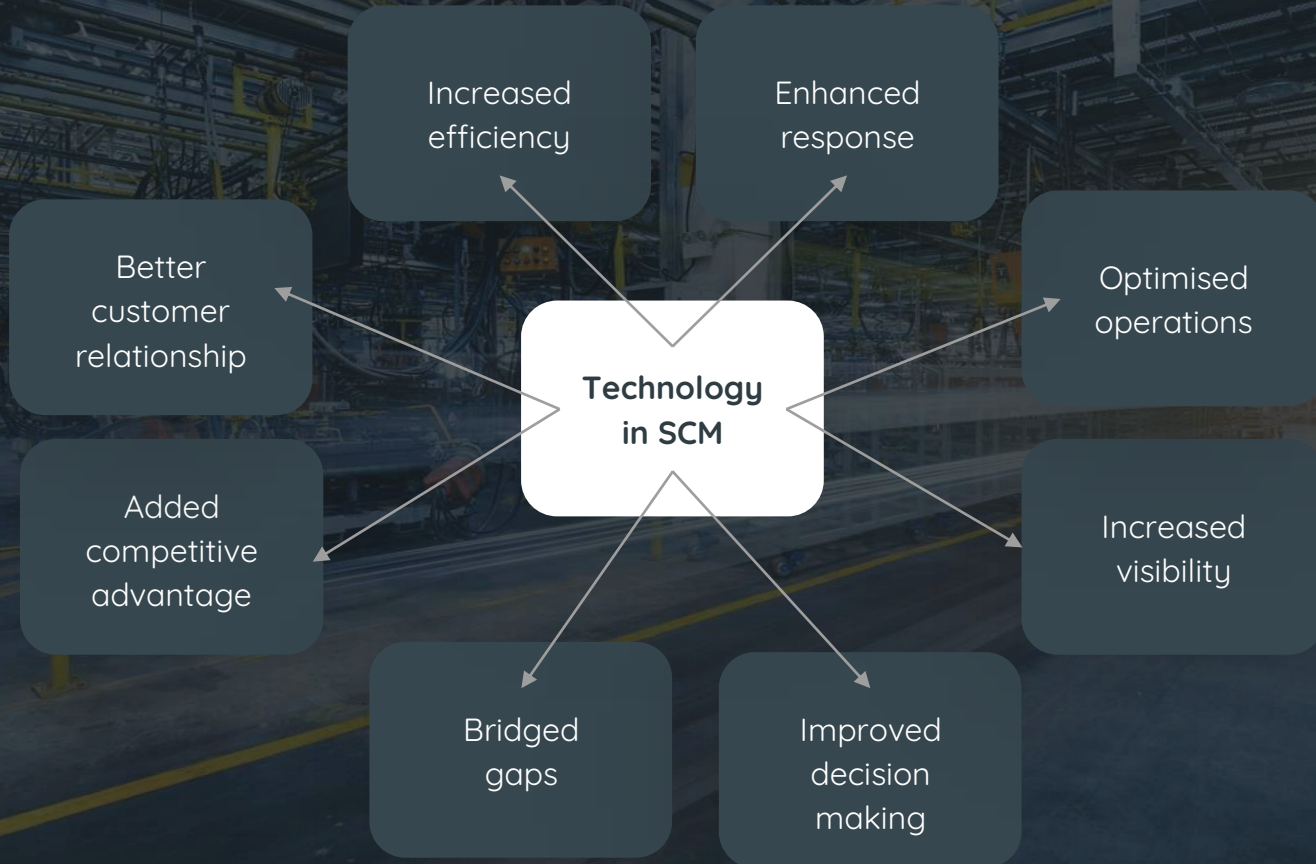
Increased efficiency

Enhanced response

Better customer relationship

Technology in SCM

Optimised operations

Added competitive advantage

Increased visibility

Bridged gaps

Improved decision making